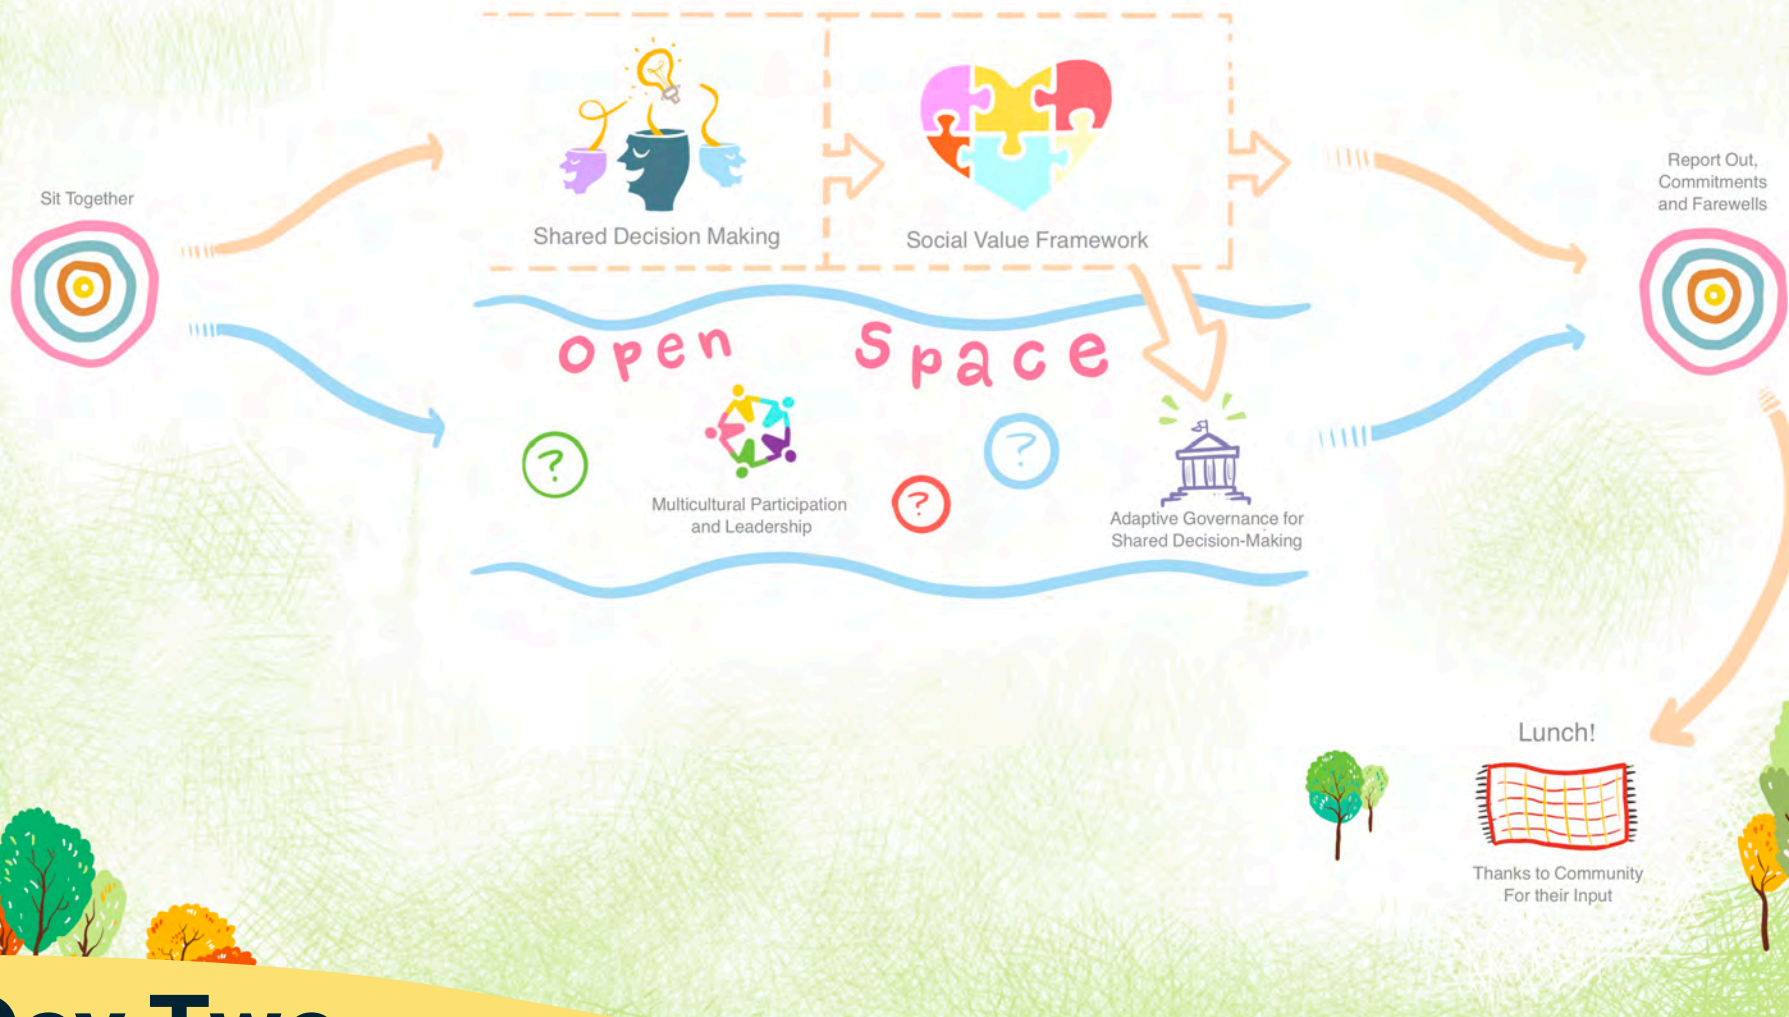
Sit Together

Shared Decision Making

Social Value Framework

Report Out, Commitments and Farewells

Open Space

?

Multicultural Participation and Leadership

?

?

Adaptive Governance for Shared Decision-Making

Lunch!

Thanks to Community For their Input

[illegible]